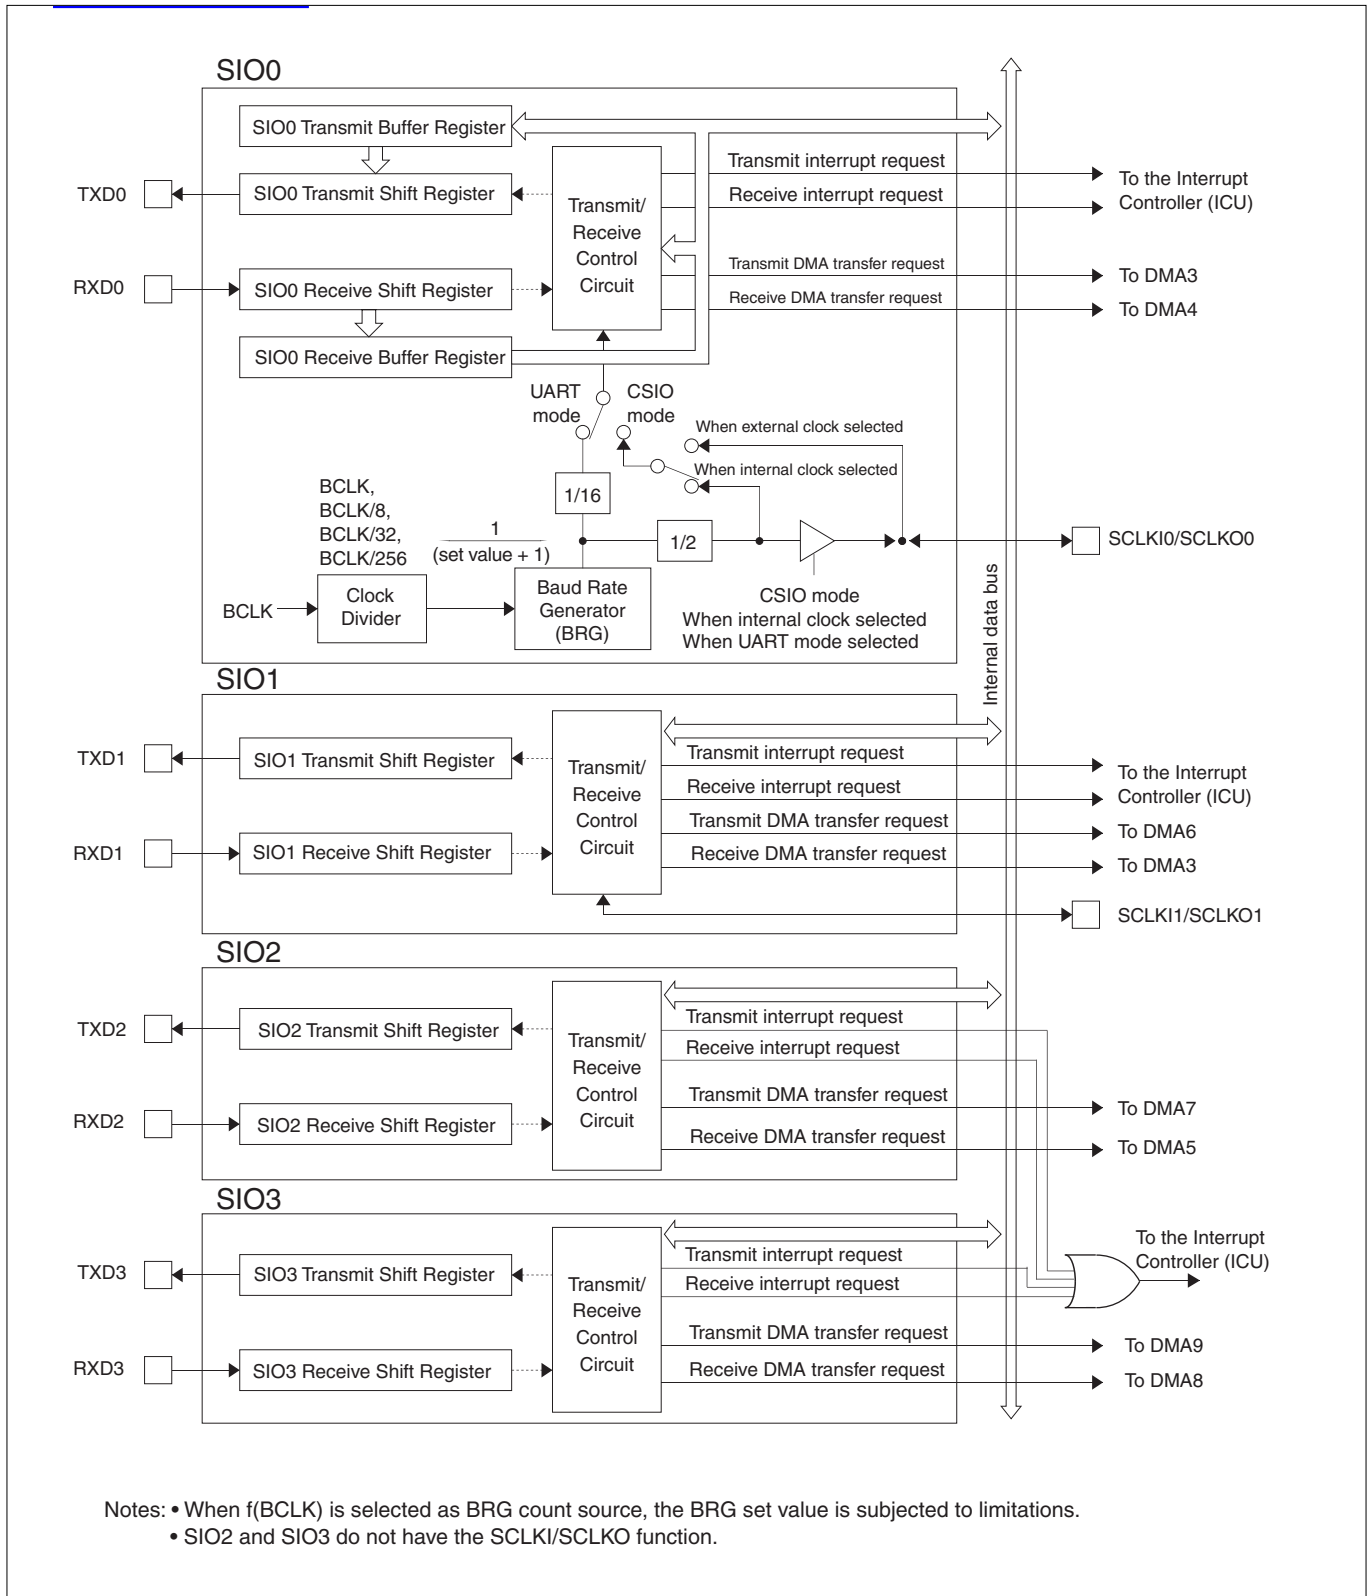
SIO0

SIO0 Transmit Buffer Register

TXD0

SIO0 Transmit Shift Register

Transmit/ Receive Control Circuit

Transmit interrupt request

Receive interrupt request

To the Interrupt Controller (ICU)

RXD0

SIO0 Receive Shift Register

Transmit DMA transfer request

To DMA3

Receive DMA transfer request

To DMA4

SIO0 Receive Buffer Register

UART mode

CSIO mode

When external clock selected

When internal clock selected

BCLK, BCLK/8, BCLK/32, BCLK/256

$\frac{1}{(\text{set value} + 1)}$

1/16

1/2

SCLKI0/SCLKO0

BCLK

Clock Divider

Baud Rate Generator (BRG)

CSIO mode When internal clock selected When UART mode selected

Internal data bus

SIO1

TXD1

SIO1 Transmit Shift Register

Transmit/ Receive Control Circuit

Transmit interrupt request

Receive interrupt request

To the Interrupt Controller (ICU)

RXD1

SIO1 Receive Shift Register

Transmit DMA transfer request

To DMA6

Receive DMA transfer request

To DMA3

SCLKI1/SCLKO1

SIO2

TXD2

SIO2 Transmit Shift Register

Transmit/ Receive Control Circuit

Transmit interrupt request

Receive interrupt request

RXD2

SIO2 Receive Shift Register

Transmit DMA transfer request

To DMA7

Receive DMA transfer request

To DMA5

SIO3

TXD3

SIO3 Transmit Shift Register

Transmit/ Receive Control Circuit

Transmit interrupt request

Receive interrupt request

To the Interrupt Controller (ICU)

RXD3

SIO3 Receive Shift Register

Transmit DMA transfer request

To DMA9

Receive DMA transfer request

To DMA8

Notes: • When f(BCLK) is selected as BRG count source, the BRG set value is subjected to limitations.
• SIO2 and SIO3 do not have the SCLKI/SCLKO function.